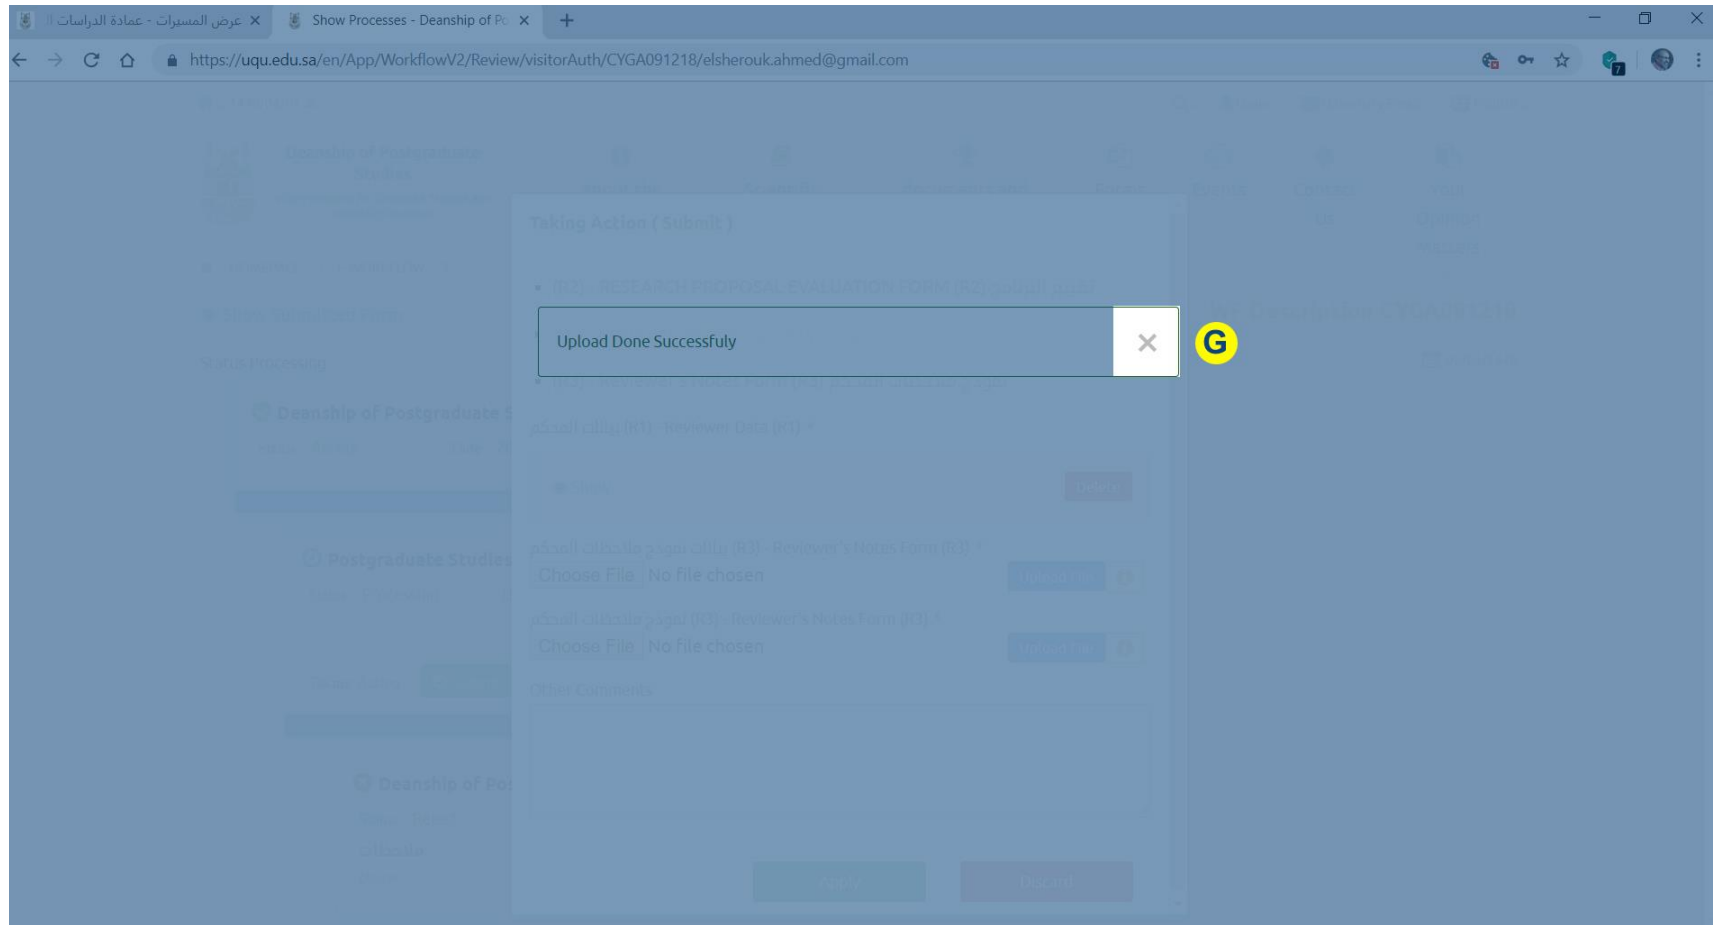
عرض المسيرات - عمادة الدراسات ال
Show Processes - Deanship of Po
https://uqu.edu.sa/en/App/WorkflowV2/Review/visitorAuth/CYGA091218/elsherouk.ahmed@gmail.com

Deanship of Postgraduate Studies

Taking Action ( Submit )

Upload Done Successfuly
×
G

(R1) بيانات المحكم - Reviewer Data (R1) *

(R1) بيانات نموذج ملاحظات المحكم - Reviewer's Notes Form (R1) *
Choose File No file chosen

(R3) نموذج ملاحظات المحكم - Reviewer's Notes Form (R3) *
Choose File No file chosen

Other Comments

Show Processes

Deanship of Postgraduate S

Postgraduate Studies

Deanship of Pos